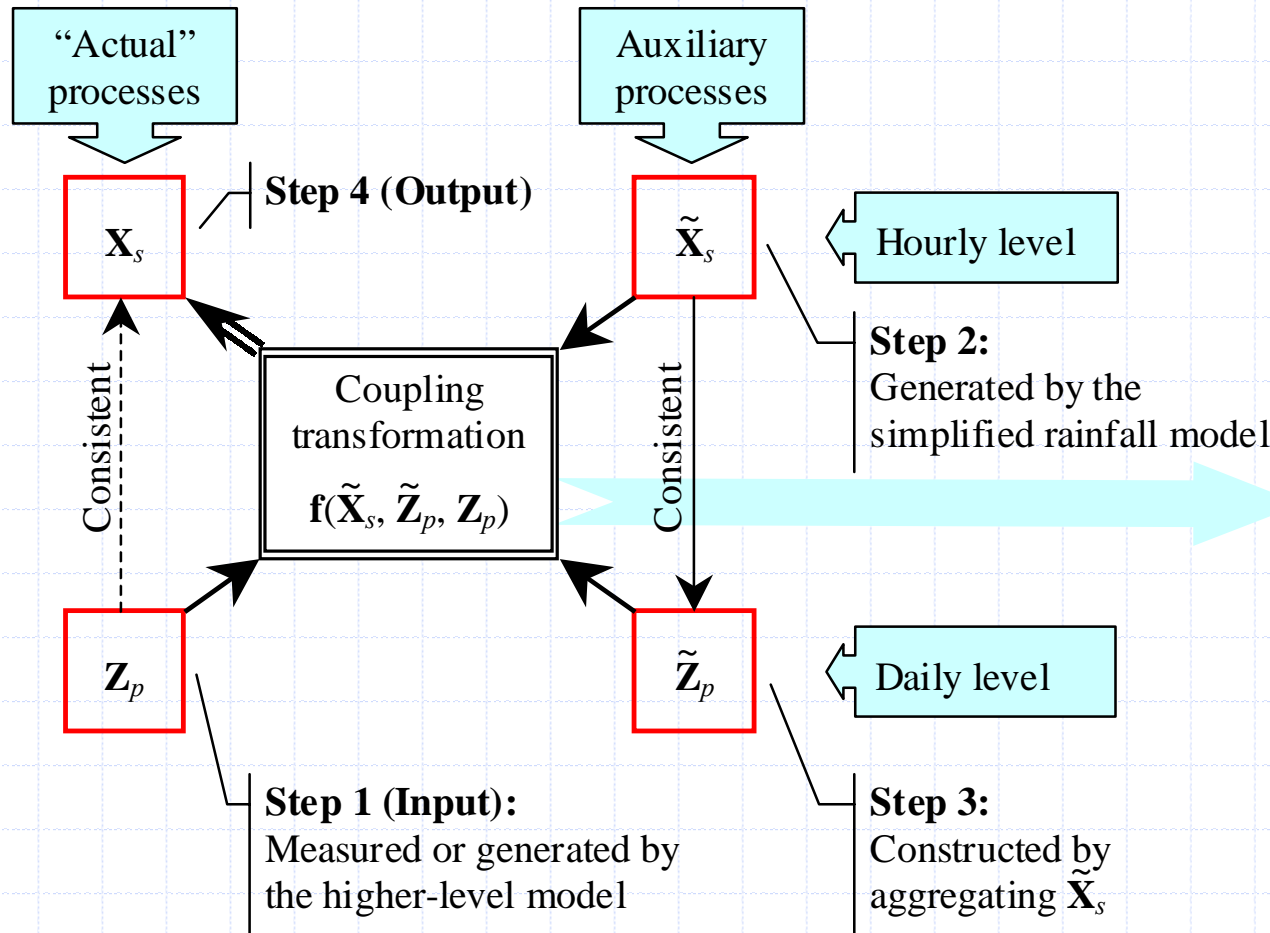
"Actual" processes

Auxiliary processes

$\mathbf{X}_s$

Step 4 (Output)

$\tilde{\mathbf{X}}_s$

Hourly level

Step 2:
Generated by the simplified rainfall model

Consistent

Coupling transformation
$\mathbf{f}(\tilde{\mathbf{X}}_s, \tilde{\mathbf{Z}}_p, \mathbf{Z}_p)$

Consistent

$\mathbf{Z}_p$

$\tilde{\mathbf{Z}}_p$

Daily level

Step 1 (Input):
Measured or generated by the higher-level model

Step 3:
Constructed by aggregating $\tilde{\mathbf{X}}_s$